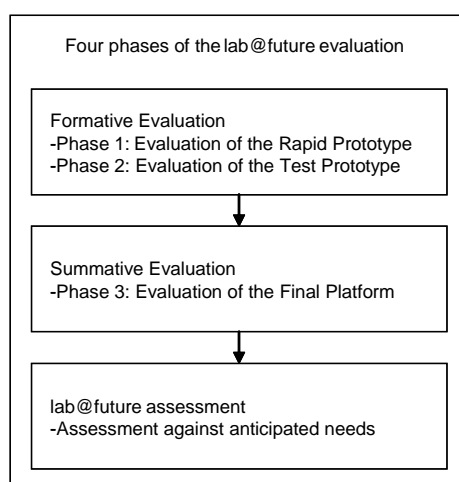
Four phases of the lab@future evaluation

Formative Evaluation
-Phase 1: Evaluation of the Rapid Prototype
-Phase 2: Evaluation of the Test Prototype

Summative Evaluation
-Phase 3: Evaluation of the Final Platform

lab@future assessment
-Assessment against anticipated needs